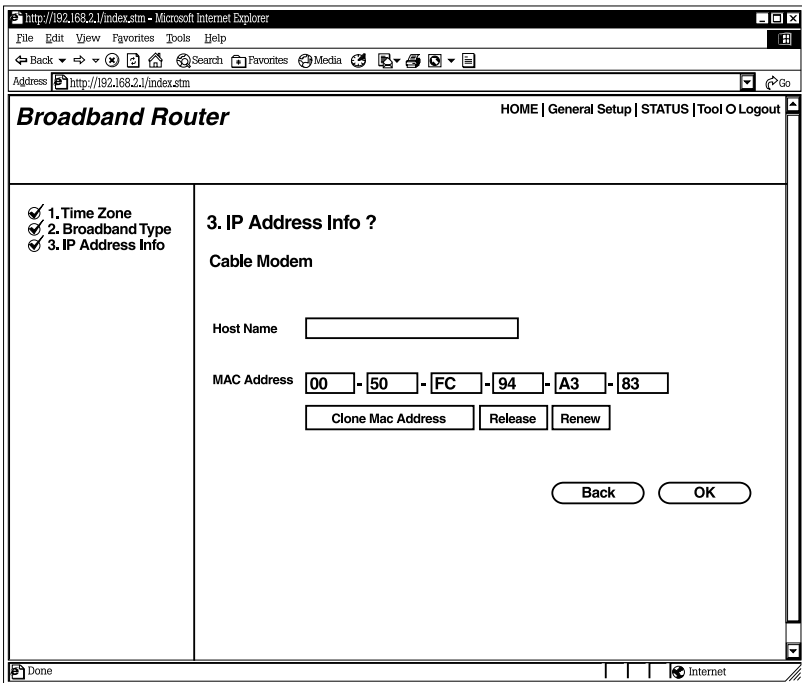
http://192.168.2.1/index.stm - Microsoft Internet Explorer

File Edit View Favorites Tools Help

Back Search Favorites Media

Address http://192.168.2.1/index.stm Go

Broadband Router

HOME | General Setup | STATUS | Tool O Logout

1. Time Zone
2. Broadband Type
3. IP Address Info

3. IP Address Info ?

Cable Modem

Host Name

MAC Address 00 - 50 - FC - 94 - A3 - 83

Clone Mac Address Release Renew

Back OK

Done Internet